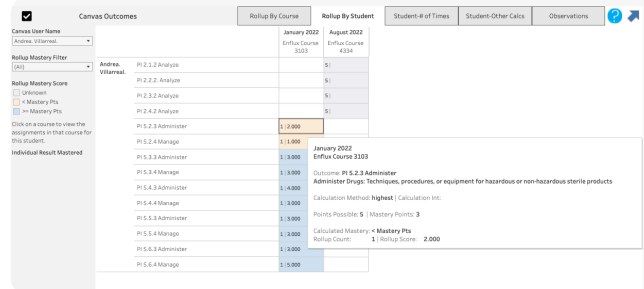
Canvas Outcomes

Rollup By Course | Rollup By Student | Student-# of Times | Student-Other Calcs | Observations

Canvas User Name
Andrea. Villarreal.

Rollup Mastery Filter
(All)

Rollup Mastery Score
Unknown
< Mastery Pts
>= Mastery Pts

Click on a course to view the assignments in that course for this student.

Individual Result Mastered

| | | January 2022 Enflux Course 3103 | August 2022 Enflux Course 4334 |
|---|---|---|---|
| Andrea. Villarreal. | PI 2.1.2 Analyze | | 5 |
| | PI 2.2.2. Analyze | | 5 |
| | PI 2.3.2 Analyze | | 5 |
| | PI 2.4.2 Analyze | | 5 |
| | PI 5.2.3 Administer | 1 \| 2.000 | |
| | PI 5.2.4 Manage | 1 \| 1.000 | |
| | PI 5.3.3 Administer | 1 \| 3.000 | |
| | PI 5.3.4 Manage | 1 \| 3.000 | |
| | PI 5.4.3 Administer | 1 \| 4.000 | |
| | PI 5.4.4 Manage | 1 \| 3.000 | |
| | PI 5.5.3 Administer | 1 \| 3.000 | |
| | PI 5.5.4 Manage | 1 \| 3.000 | |
| | PI 5.6.3 Administer | 1 \| 3.000 | |
| | PI 5.6.4 Manage | 1 \| 5.000 | |

January 2022
Enflux Course 3103

Outcome: PI 5.2.3 Administer
Administer Drugs: Techniques, procedures, or equipment for hazardous or non-hazardous sterile products

Calculation Method: highest | Calculation Int:

Points Possible: 5 | Mastery Points: 3

Calculated Mastery: < Mastery Pts
Rollup Count: 1 | Rollup Score: 2.000